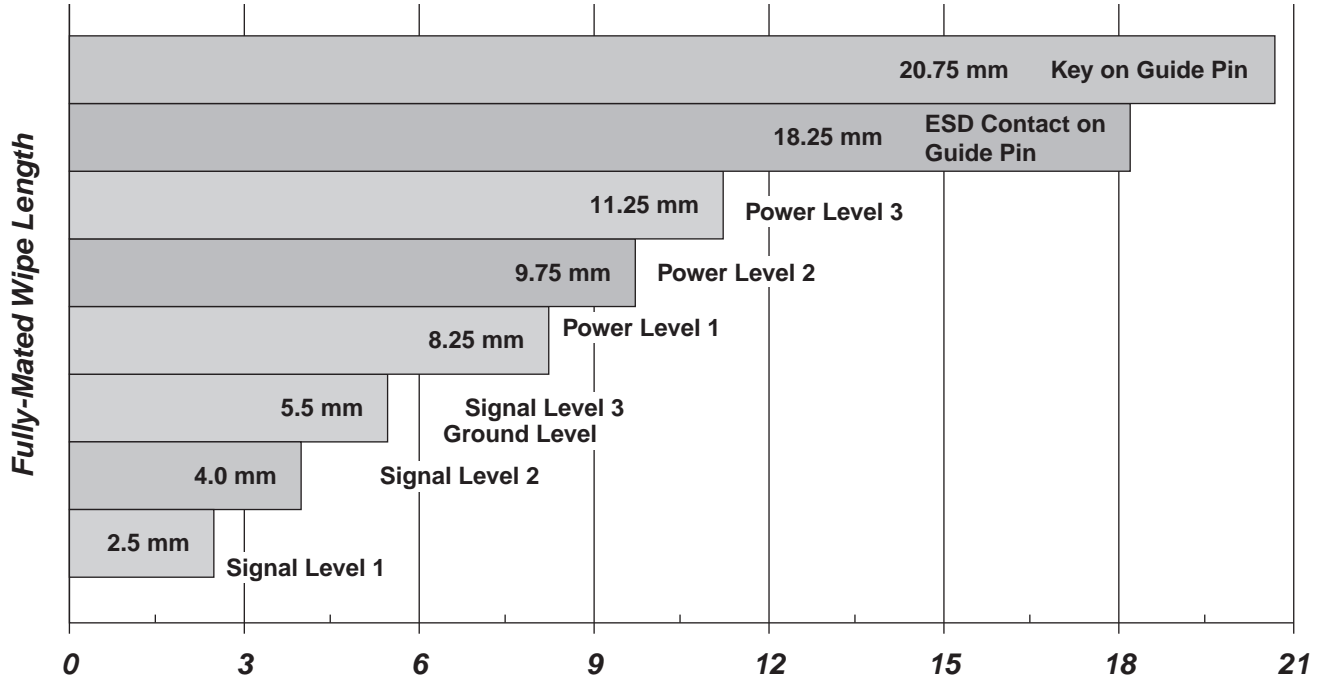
Fully-Mated Wipe Length

20.75 mm Key on Guide Pin

18.25 mm ESD Contact on Guide Pin

11.25 mm Power Level 3

9.75 mm Power Level 2

8.25 mm Power Level 1

5.5 mm Signal Level 3 Ground Level

4.0 mm Signal Level 2

2.5 mm Signal Level 1

0 3 6 9 12 15 18 21